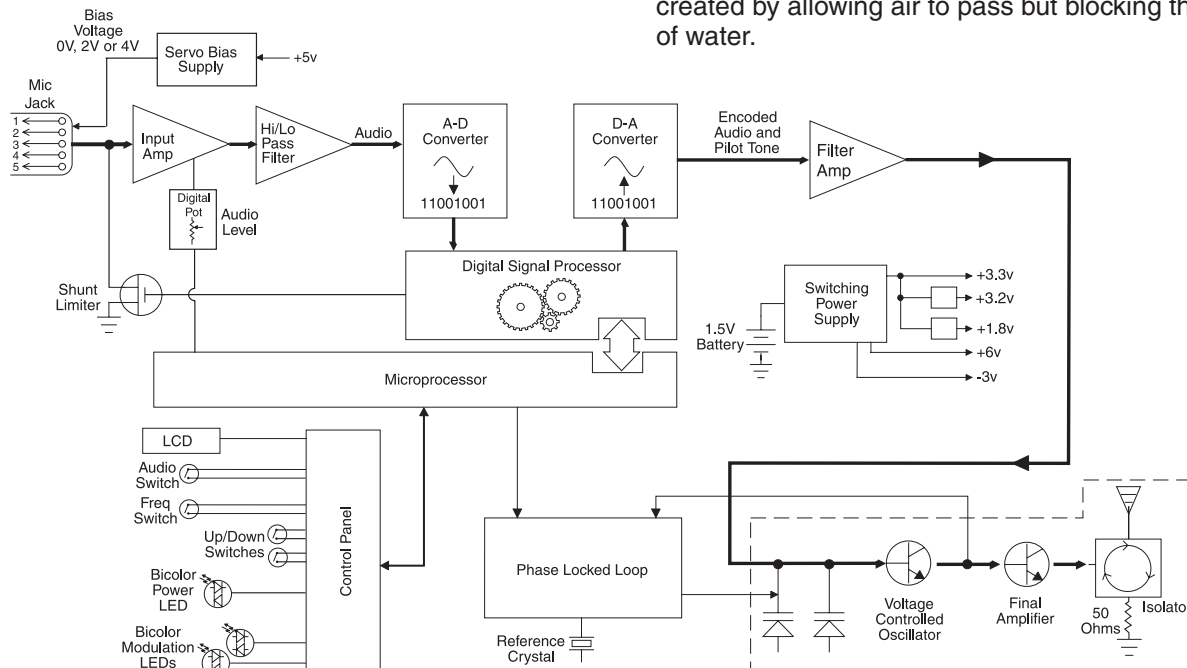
created by allowing air to pass but blocking th
of water.

Bias Voltage 0V, 2V or 4V

Servo Bias Supply

+5v

Mic Jack

1
2
3
4
5

Input Amp

Hi/Lo Pass Filter

Audio

A-D Converter

11001001

D-A Converter

11001001

Encoded Audio and Pilot Tone

Filter Amp

Digital Pot

Audio Level

Digital Signal Processor

Shunt Limiter

Switching Power Supply

+3.3v

+3.2v

+1.8v

+6v

-3v

1.5V Battery

Microprocessor

LCD

Audio Switch

Freq Switch

Up/Down Switches

Control Panel

Bicolor Power LED

Bicolor Modulation LEDs

Phase Locked Loop

Reference Crystal

Voltage Controlled Oscillator

Final Amplifier

50 Ohms

Isolato